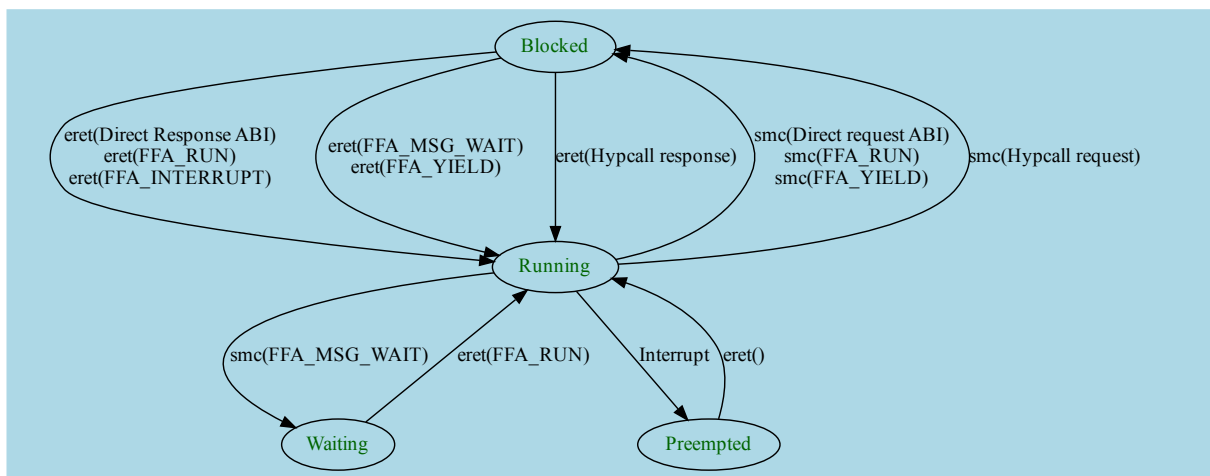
Blocked

eret(Direct Response ABI)
eret(FFA_RUN)
eret(FFA_INTERRUPT)

eret(FFA_MSG_WAIT)
eret(FFA_YIELD)

eret(Hypcall response)

smc(Direct request ABI)
smc(FFA_RUN)
smc(FFA_YIELD)

smc(Hypcall request)

Running

smc(FFA_MSG_WAIT)

eret(FFA_RUN)

Interrupt

eret()

Waiting

Preempted